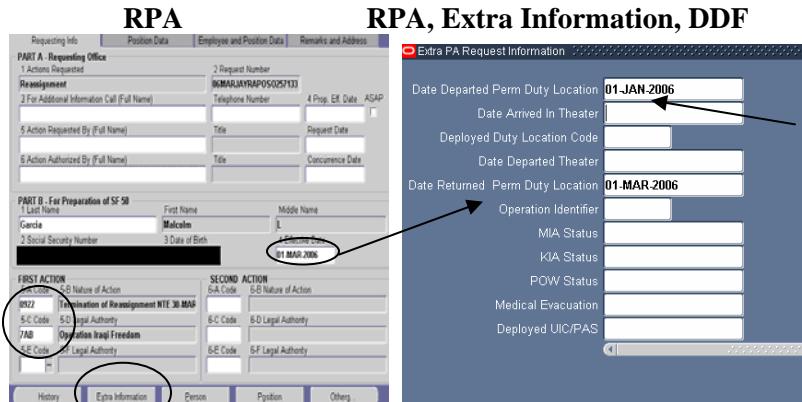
RPA

RPA, Extra Information, DDF

Requesting Info | Position Data | Employee and Position Data | Remarks and Address

PART A - Requesting Office
1 Actions Requested
Reassignment
2 Request Number
06MARJAYRAPOS025713
2 For Additional Information Call (Full Name)
Telephone Number
4 Prop. Eff. Date
ASAP
5 Action Requested By (Full Name)
Title
Request Date
6 Action Authorized By (Full Name)
Title
Concurrence Date

PART B - For Preparation of SF-50
1 Last Name
Garcia
First Name
Malcolm
Middle Name
L
2 Social Security Number
3 Date of Birth
4 Effective Date
01-MAR-2006

FIRST ACTION
5-A Code
0922
5-B Nature of Action
Termination of Reassignment NTE 30-MAR
5-C Code
7AB
5-D Legal Authority
Operation Iraqi Freedom
5-E Code
5-F Legal Authority

SECOND ACTION
6-A Code
6-B Nature of Action
6-C Code
6-D Legal Authority
6-E Code
6-F Legal Authority

History | Extra Information | Person | Position | Others

Extra PA Request Information

Date Departed Perm Duty Location 01-JAN-2006
Date Arrived In Theater
Deployed Duty Location Code
Date Departed Theater
Date Returned Perm Duty Location 01-MAR-2006
Operation Identifier
MIA Status
KIA Status
POW Status
Medical Evacuation
Deployed UIC/PAS